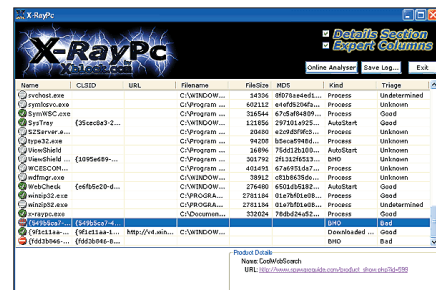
X-RayPc

X-RayPc
XeLoC.com

Details Section
Expert Columns

Online Analyser | Save Log... | Exit

| Name | CLSID | URL | Filename | FileSize | MD5 | Kind | Triage |
|---|---|---|---|---|---|---|---|
| svchost.exe | | | C:\WINDOW... | 14336 | 8f078ae4ed1... | Process | Undetermined |
| symlcsvc.exe | | | C:\Program ... | 602112 | e4efd5204fa... | Process | Good |
| SymWSC.exe | | | C:\Program ... | 316544 | 67c5af848b9... | Process | Good |
| SysTray | {35cc0a3-2... | | C:\WINDOW... | 121856 | 297101a925... | AutoStart | Good |
| SZServer.e... | | | C:\Program ... | 20480 | e2c9d5f9fc5... | Process | Good |
| type32.exe | | | C:\Program ... | 94208 | b5eca5948d... | Process | Good |
| ViewShield | | | C:\Program ... | 16896 | 75dd12b100... | AutoStart | Good |
| ViewShield | {1095e689-... | | C:\Program ... | 301792 | 2f132f6513... | BHO | Good |
| WCESCOM... | | | C:\Program ... | 401491 | 67a6951da7... | Process | Good |
| wdfmgr.exe | | | C:\WINDOW... | 38912 | c81b863bde... | Process | Good |
| WebCheck | {e6fb5e20-d... | | C:\WINDOW... | 276480 | 6501db5182... | AutoStart | Good |
| winzip32.exe | | | C:\PROGRA... | 2781184 | 01e7bf01e8... | Process | Good |
| winzip32.exe | | | C:\PROGRA... | 2781184 | 01e7bf01e8... | Process | Undetermined |
| x-raypc.exe | | | C:\Documen... | 332024 | 76dbd24a52... | Process | Good |
| {549bbca7-4... | {549bbca7-4... | | C:\WINDOW... | | | BHO | Bad |
| {9f1c11aa-... | {9f1c11aa-1... | http://v4.win... | | | | Downloaded ... | Bad |
| {fdd3b846-... | {fdd3b846-8... | | C:\WINDOW... | | | BHO | Bad |

Product Details
Name: CoolWebSearch
URL: http://www.spywareguide.com/product_show.php?id=599